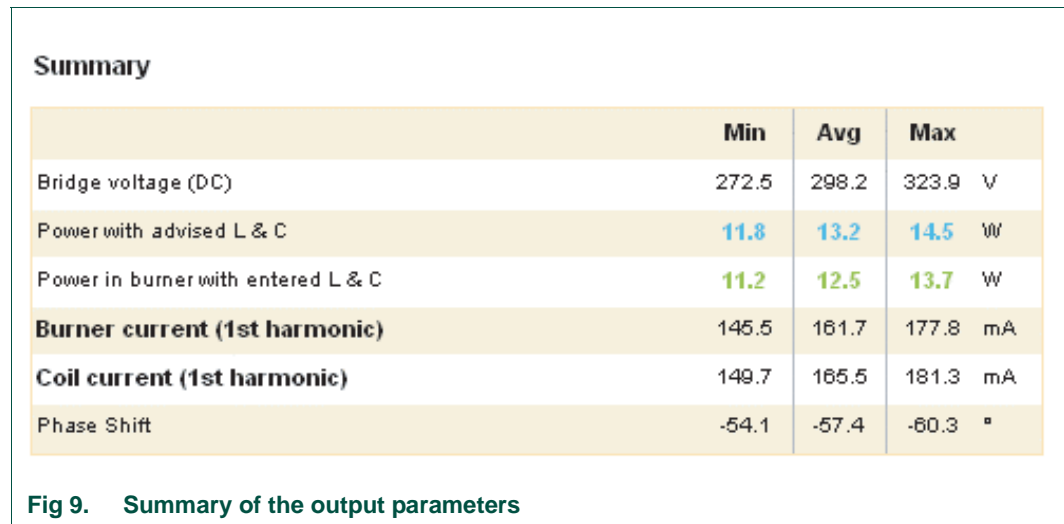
Summary

| | Min | Avg | Max | |
|---|---|---|---|---|
| Bridge voltage (DC) | 272.5 | 298.2 | 323.9 | V |
| Power with advised L & C | 11.8 | 13.2 | 14.5 | W |
| Power in burner with entered L & C | 11.2 | 12.5 | 13.7 | W |
| Burner current (1st harmonic) | 145.5 | 161.7 | 177.8 | mA |
| Coil current (1st harmonic) | 149.7 | 165.5 | 181.3 | mA |
| Phase Shift | -54.1 | -57.4 | -60.3 | ° |

Fig 9. Summary of the output parameters